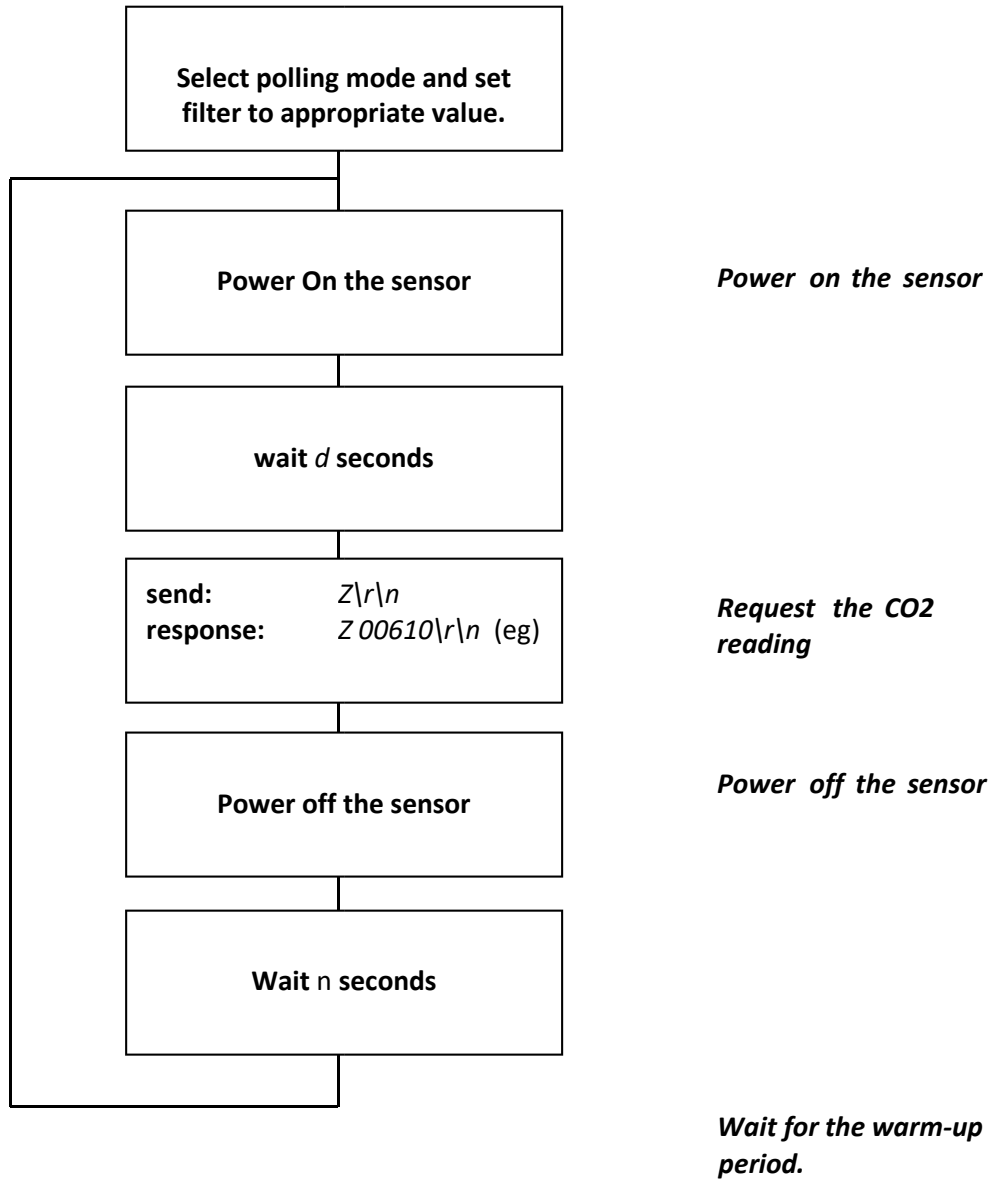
Select polling mode and set filter to appropriate value.

Power On the sensor

Power on the sensor

wait d seconds

send: Z\r\n
response: Z 00610\r\n (eg)

Request the CO2 reading

Power off the sensor

Power off the sensor

Wait n seconds

Wait for the warm-up period.